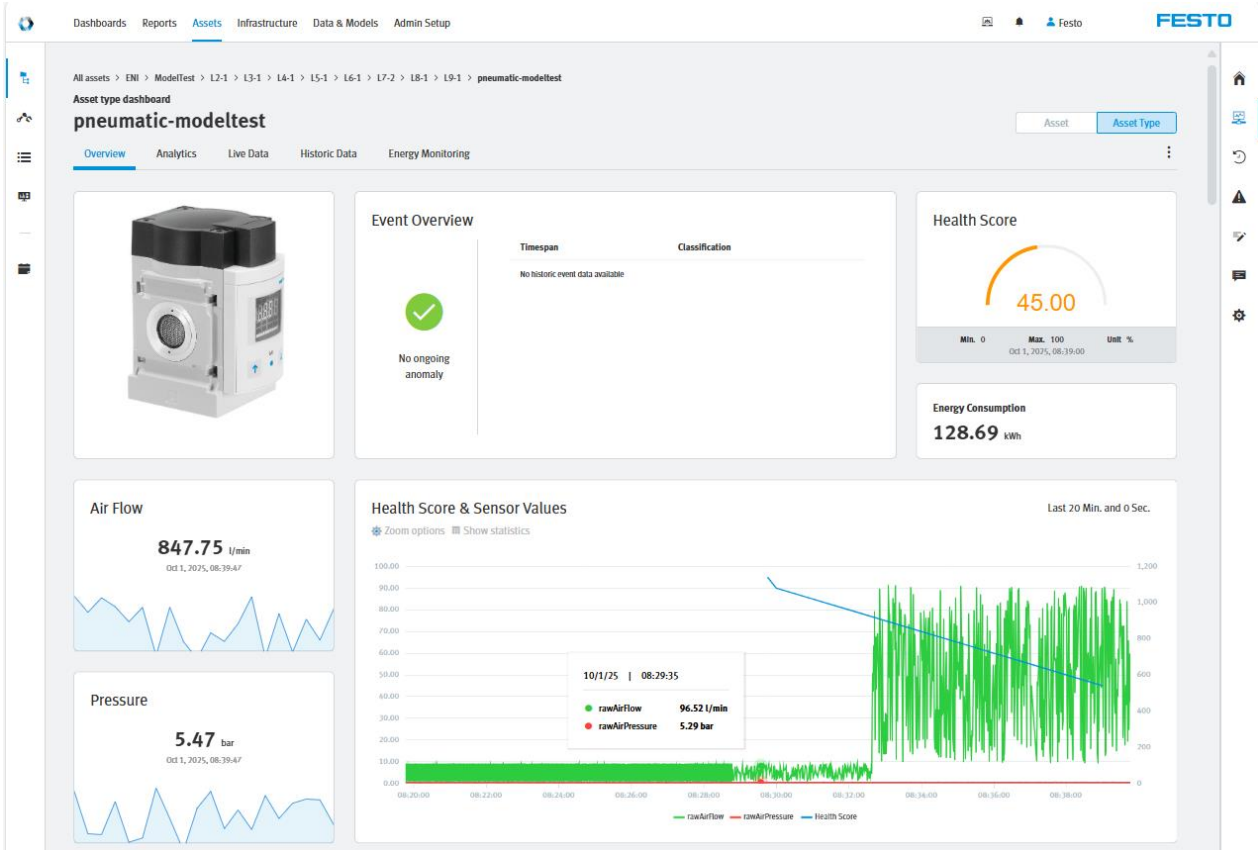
Dashboards Reports Assets Infrastructure Data & Models Admin Setup

Festo FESTO

All assets > ENI > ModelTest > L2-1 > L3-1 > L4-1 > L5-1 > L6-1 > L7-2 > L8-1 > L9-1 > pneumatic-modeltest

Asset type dashboard

pneumatic-modeltest

Asset Asset Type

Overview Analytics Live Data Historic Data Energy Monitoring

Event Overview

No ongoing anomaly

| Timespan | Classification |
|---|---|
| No historic event data available | |

Health Score

45.00

Min. 0 Max. 100 Unit %

Oct 1, 2025, 08:39:00

Energy Consumption

128.69 kWh

Air Flow

847.75 l/min

Oct 1, 2025, 08:39:47

Pressure

5.47 bar

Oct 1, 2025, 08:39:47

Health Score & Sensor Values

Last 20 Min. and 0 Sec.

Zoom options Show statistics

100.00 90.00 80.00 70.00 60.00 50.00 40.00 30.00 20.00 10.00 0.00

1,200 1,000 800 600 400 200 0

08:20:00 08:22:00 08:24:00 08:26:00 08:28:00 08:30:00 08:32:00 08:34:00 08:36:00 08:38:00

10/1/25 | 08:29:35

rawAirFlow 96.52 l/min

rawAirPressure 5.29 bar

rawAirFlow rawAirPressure Health Score